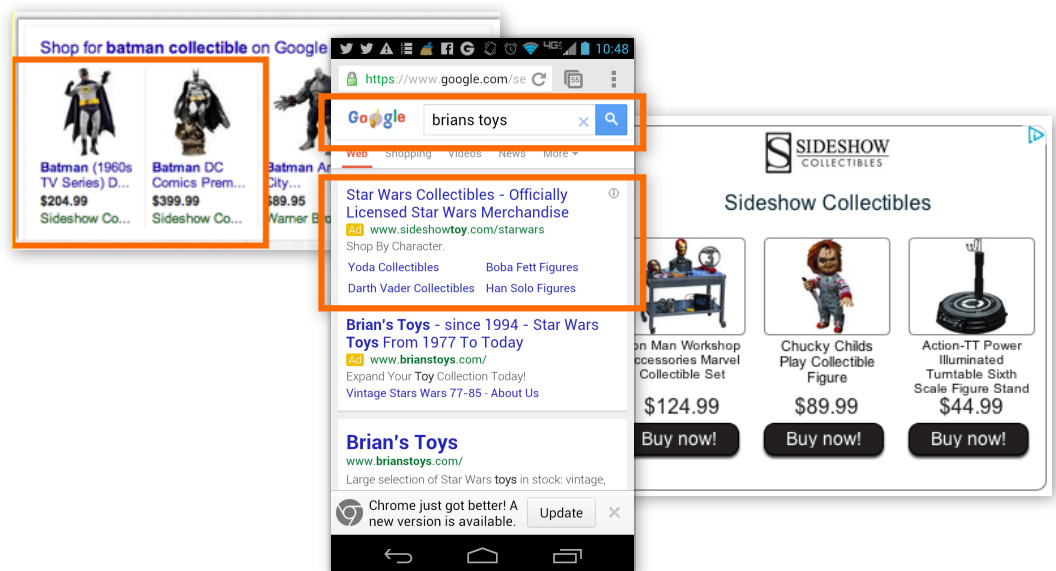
Shop for batman collectible on Google

Batman (1960s TV Series) D...
$204.99
Sideshow Co...

Batman DC Comics Prem...
$399.99
Sideshow Co...

Batman Ar City...
$89.95
Warner Bro

4G 10:48

https://www.google.com/se

Google brians toys

Web Shopping Videos News More

Star Wars Collectibles - Officially Licensed Star Wars Merchandise
Ad www.sideshowtoy.com/starwars
Shop By Character.
Yoda Collectibles Boba Fett Figures
Darth Vader Collectibles Han Solo Figures

Brian's Toys - since 1994 - Star Wars Toys From 1977 To Today
Ad www.brianstoys.com/
Expand Your Toy Collection Today!
Vintage Stars Wars 77-85 - About Us

Brian's Toys
www.brianstoys.com/
Large selection of Star Wars toys in stock: vintage,

Chrome just got better! A new version is available.
Update

SIDESHOW COLLECTIBLES

Sideshow Collectibles

on Man Workshop ccessories Marvel Collectible Set
$124.99
Buy now!

Chucky Childs Play Collectible Figure
$89.99
Buy now!

Action-TT Power Illuminated Turntable Sixth Scale Figure Stand
$44.99
Buy now!